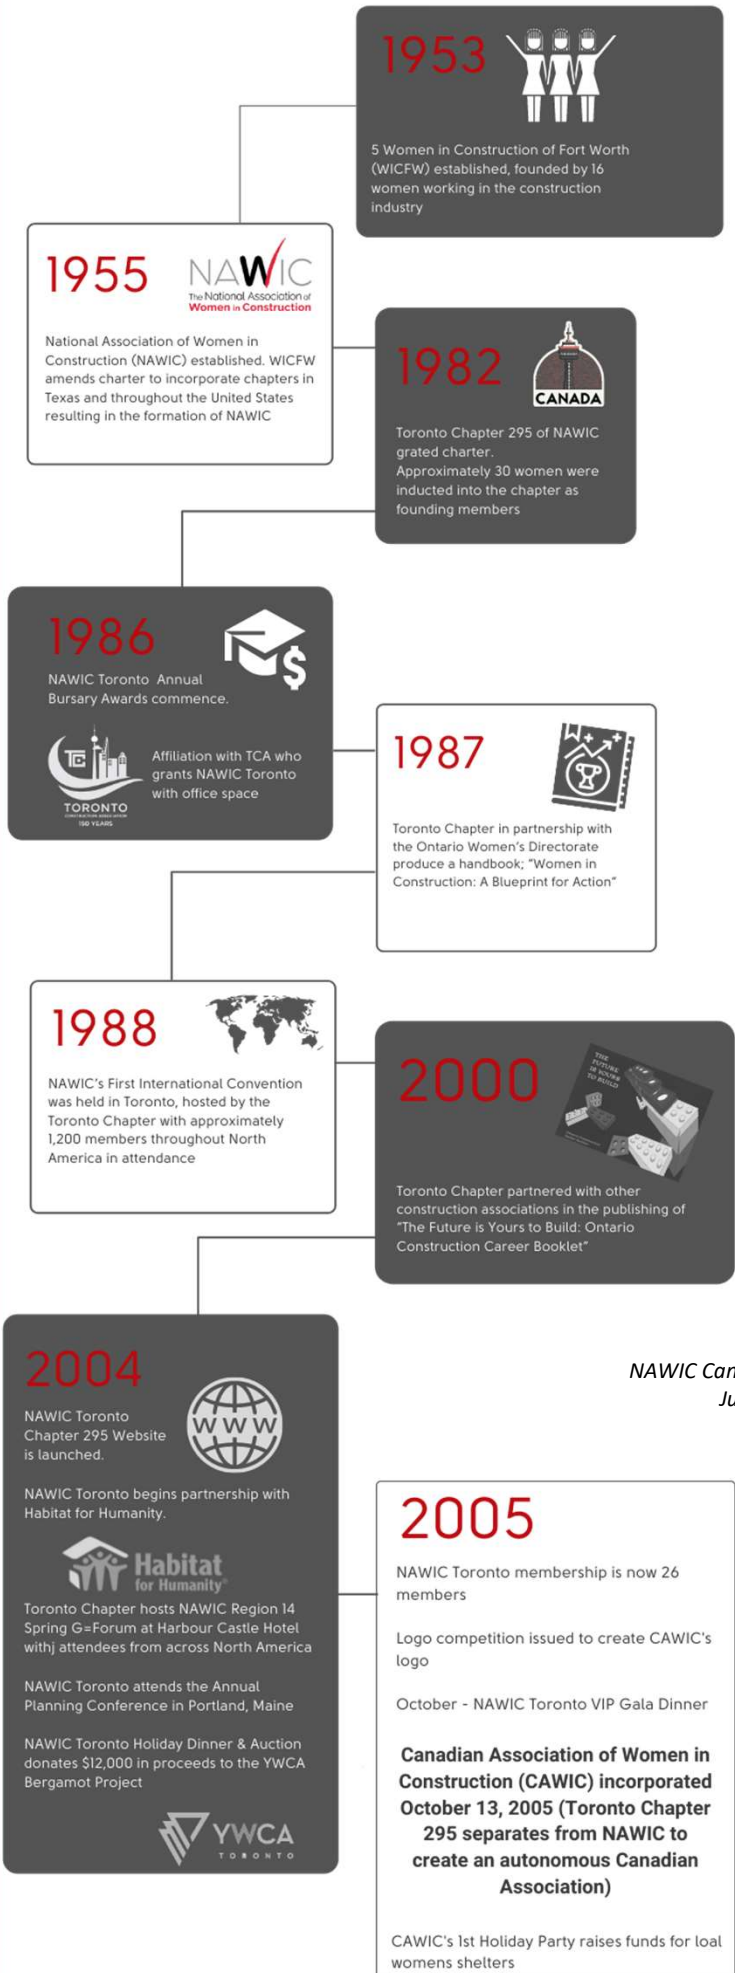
1953

5 Women in Construction of Fort Worth (WICFW) established, founded by 16 women working in the construction industry

1955

NAWIC
The National Association of Women in Construction

National Association of Women in Construction (NAWIC) established. WICFW amends charter to incorporate chapters in Texas and throughout the United States resulting in the formation of NAWIC

1982

CANADA

Toronto Chapter 295 of NAWIC grated charter. Approximately 30 women were inducted into the chapter as founding members

1986

NAWIC Toronto Annual Bursary Awards commence.

TORONTO

Affiliation with TCA who grants NAWIC Toronto with office space

1987

Toronto Chapter in partnership with the Ontario Women's Directorate produce a handbook; "Women in Construction: A Blueprint for Action"

1988

NAWIC's First International Convention was held in Toronto, hosted by the Toronto Chapter with approximately 1,200 members throughout North America in attendance

2000

Toronto Chapter partnered with other construction associations in the publishing of "The Future is Yours to Build: Ontario Construction Career Booklet"

NAWIC Can
Ju

2004

NAWIC Toronto Chapter 295 Website is launched.

WWW

NAWIC Toronto begins partnership with Habitat for Humanity.

Habitat for Humanity

Toronto Chapter hosts NAWIC Region 14 Spring G=Forum at Harbour Castle Hotel withj attendees from across North America

NAWIC Toronto attends the Annual Planning Conference in Portland, Maine

NAWIC Toronto Holiday Dinner & Auction donates $12,000 in proceeds to the YWCA Bergamot Project

YWCA TORONTO

2005

NAWIC Toronto membership is now 26 members

Logo competition issued to create CAWIC's logo

October - NAWIC Toronto VIP Gala Dinner

Canadian Association of Women in Construction (CAWIC) incorporated October 13, 2005 (Toronto Chapter 295 separates from NAWIC to create an autonomous Canadian Association)

CAWIC's 1st Holiday Party raises funds for loal womens shelters